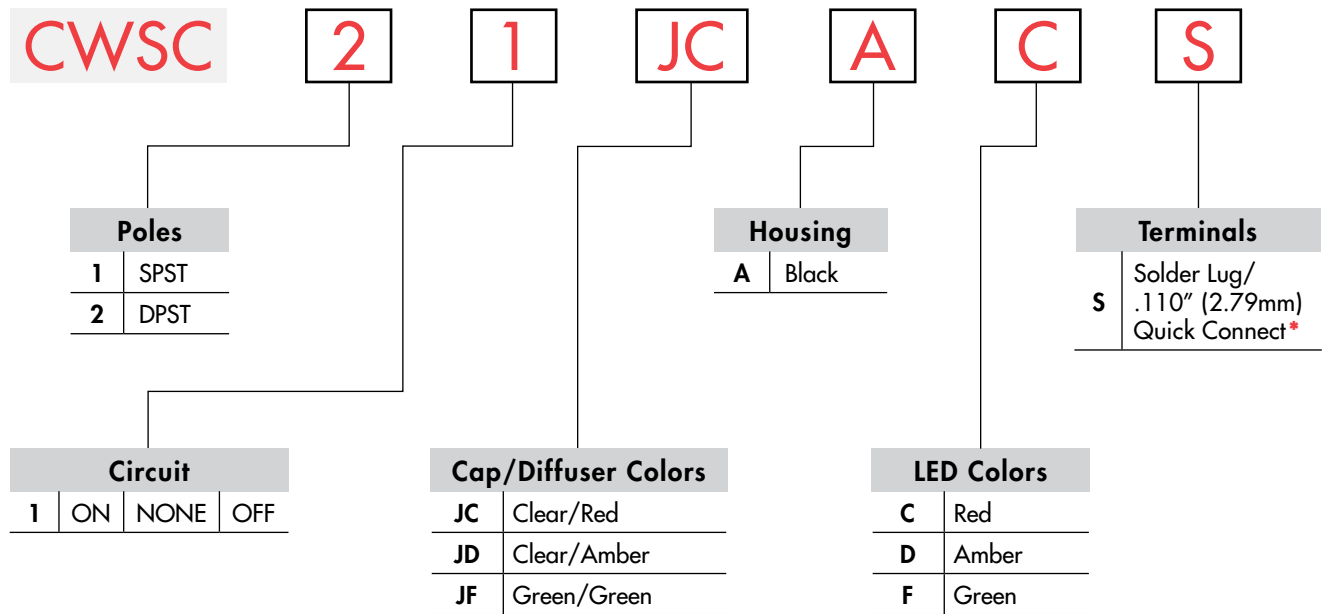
CWSC 2 1 JC A C S

| Poles | |
|---|---|
| 1 | SPST |
| 2 | DPST |

| Housing | |
|---|---|
| A | Black |

| Terminals | |
|---|---|
| S | Solder Lug/ .110″ (2.79mm) Quick Connect* |

| Circuit | | | |
|---|---|---|---|
| 1 | ON | NONE | OFF |

| Cap/Diffuser Colors | |
|---|---|
| JC | Clear/Red |
| JD | Clear/Amber |
| JF | Green/Green |

| LED Colors | |
|---|---|
| C | Red |
| D | Amber |
| F | Green |